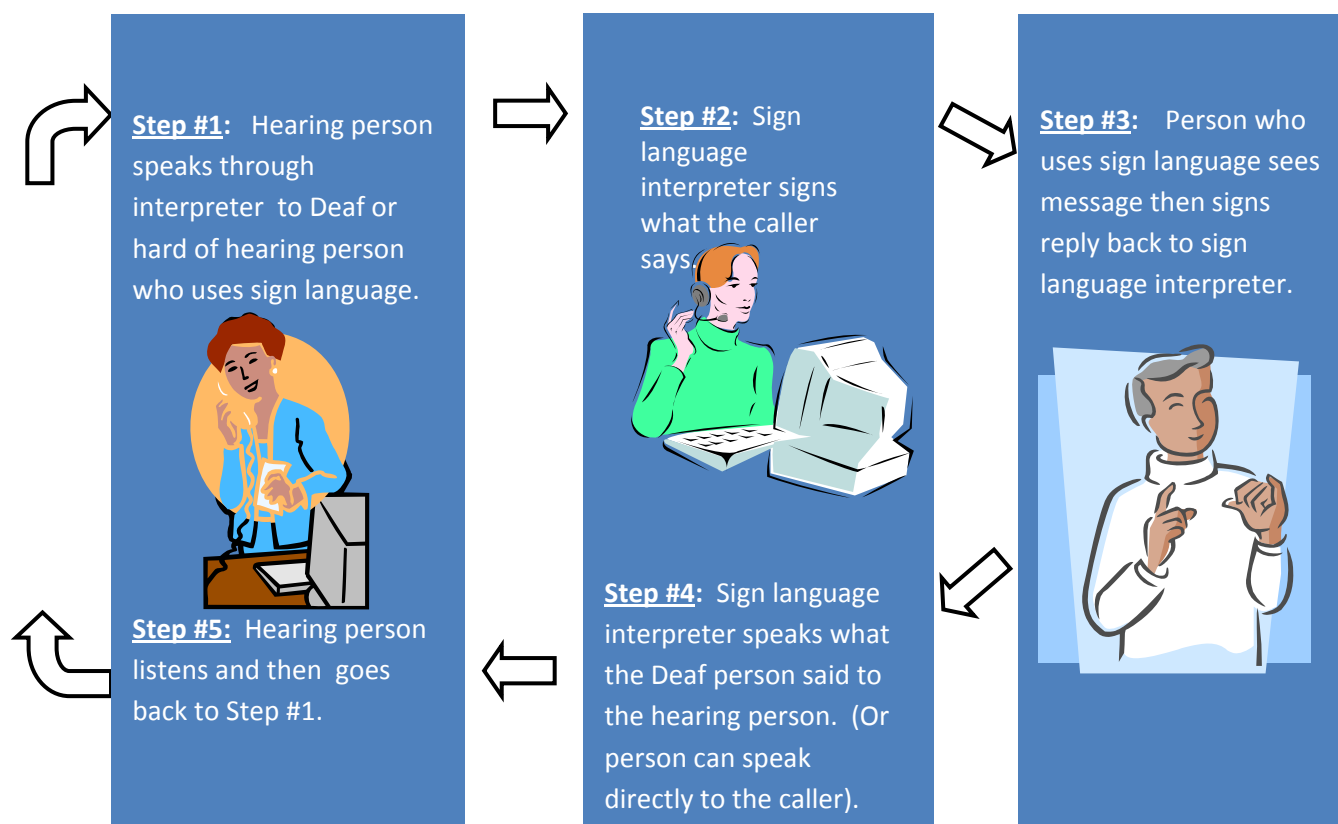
Step #1: Hearing person speaks through interpreter to Deaf or hard of hearing person who uses sign language.

Step #2: Sign language interpreter signs what the caller says.

Step #3: Person who uses sign language sees message then signs reply back to sign language interpreter.

Step #4: Sign language interpreter speaks what the Deaf person said to the hearing person. (Or person can speak directly to the caller).

Step #5: Hearing person listens and then goes back to Step #1.